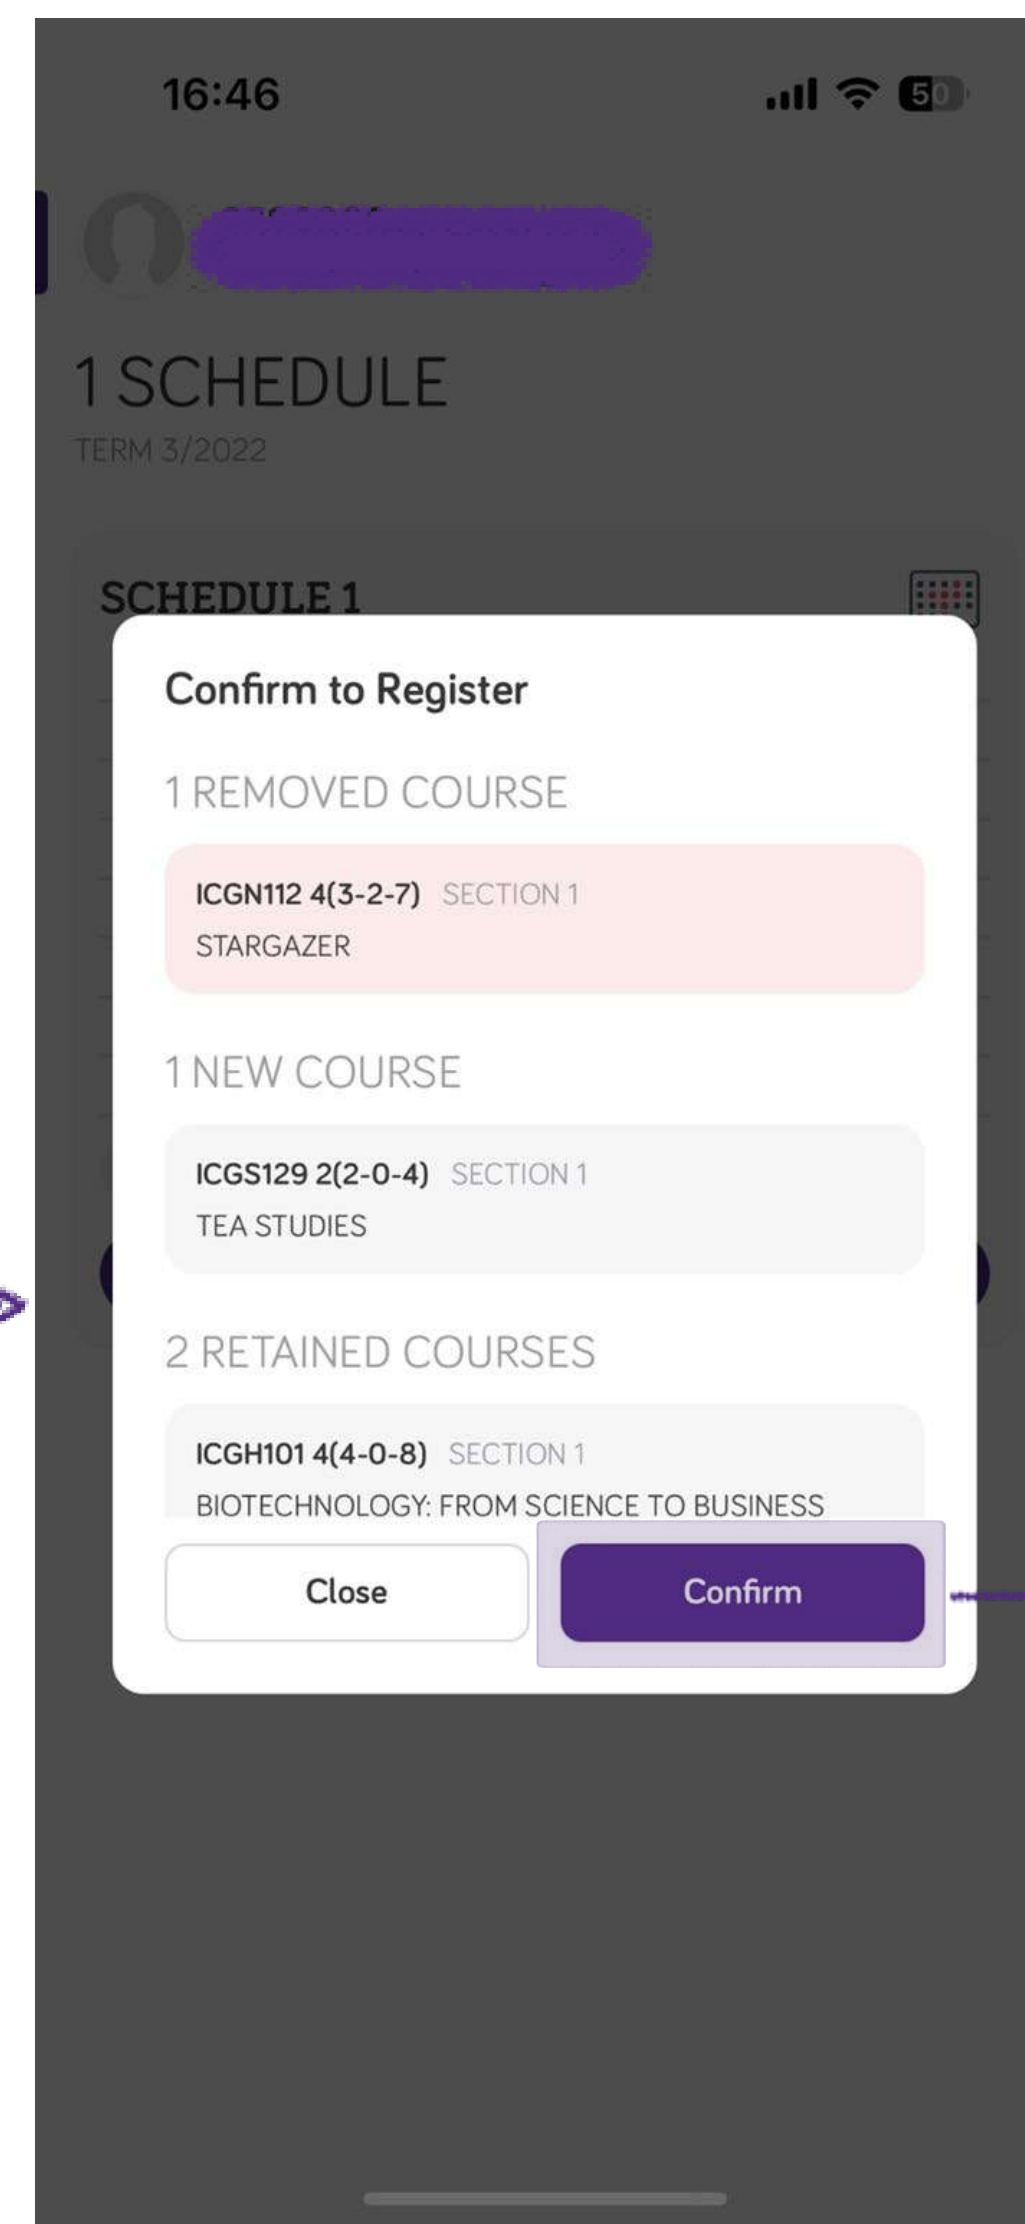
16:46

50

1 SCHEDULE

TERM 3/2022

SCHEDULE 1

Confirm to Register

1 REMOVED COURSE

ICGN112 4(3-2-7) SECTION 1
STARGAZER

1 NEW COURSE

ICGS129 2(2-0-4) SECTION 1
TEA STUDIES

2 RETAINED COURSES

ICGH101 4(4-0-8) SECTION 1
BIOTECHNOLOGY: FROM SCIENCE TO BUSINESS

Close

Confirm